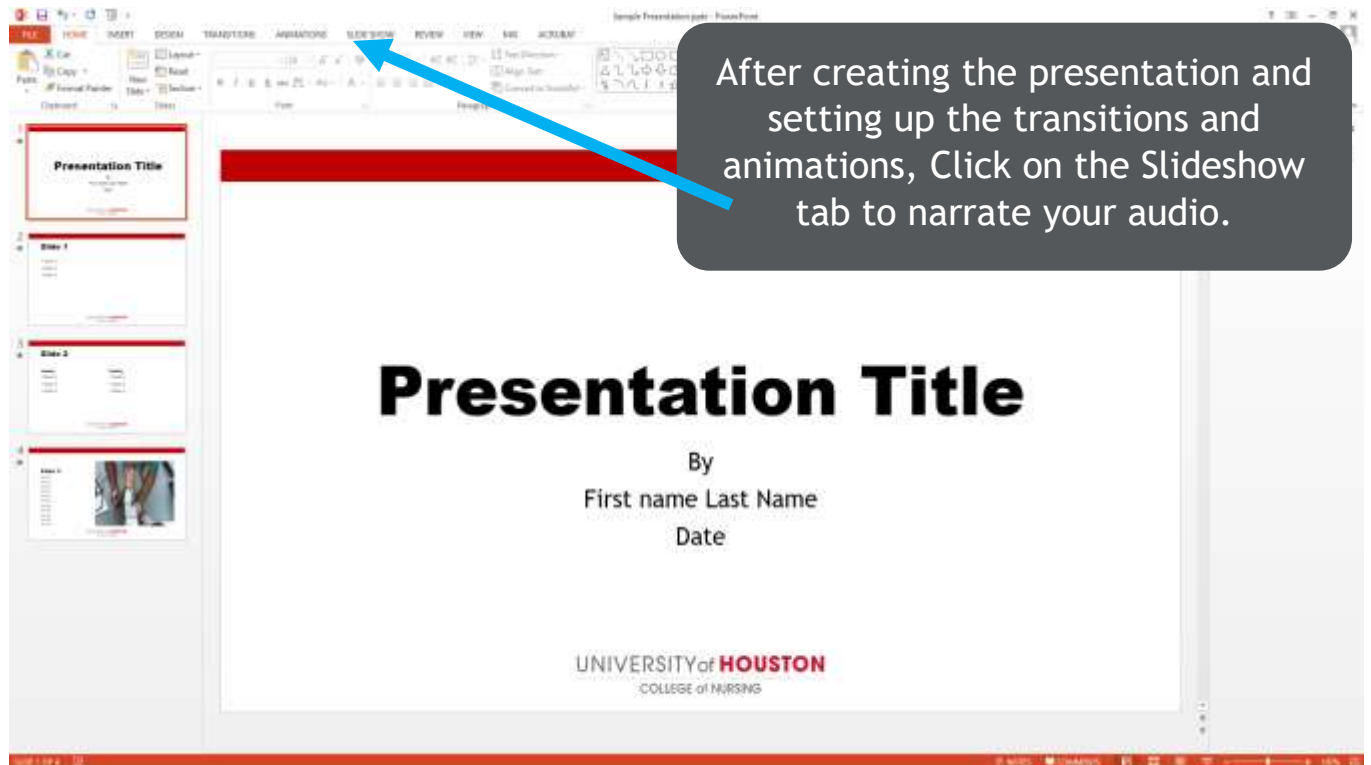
FILE HOME INSERT DESIGN TRANSITIONS ANIMATIONS SLIDE SHOW REVIEW VIEW

Sample Presentation.pptx - PowerPoint

Cut
Copy
Format Painter
Paste
Clipboard
New Slide
Layout
Reset
Section
Slides
Font
Paragraph

After creating the presentation and setting up the transitions and animations, Click on the Slideshow tab to narrate your audio.

Presentation Title

Slide 1

Slide 2

Slide 3

Presentation Title

By

First name Last Name

Date

UNIVERSITY of HOUSTON

COLLEGE of NURSING

SLIDE 1 OF 4

NOTES COMMENTS